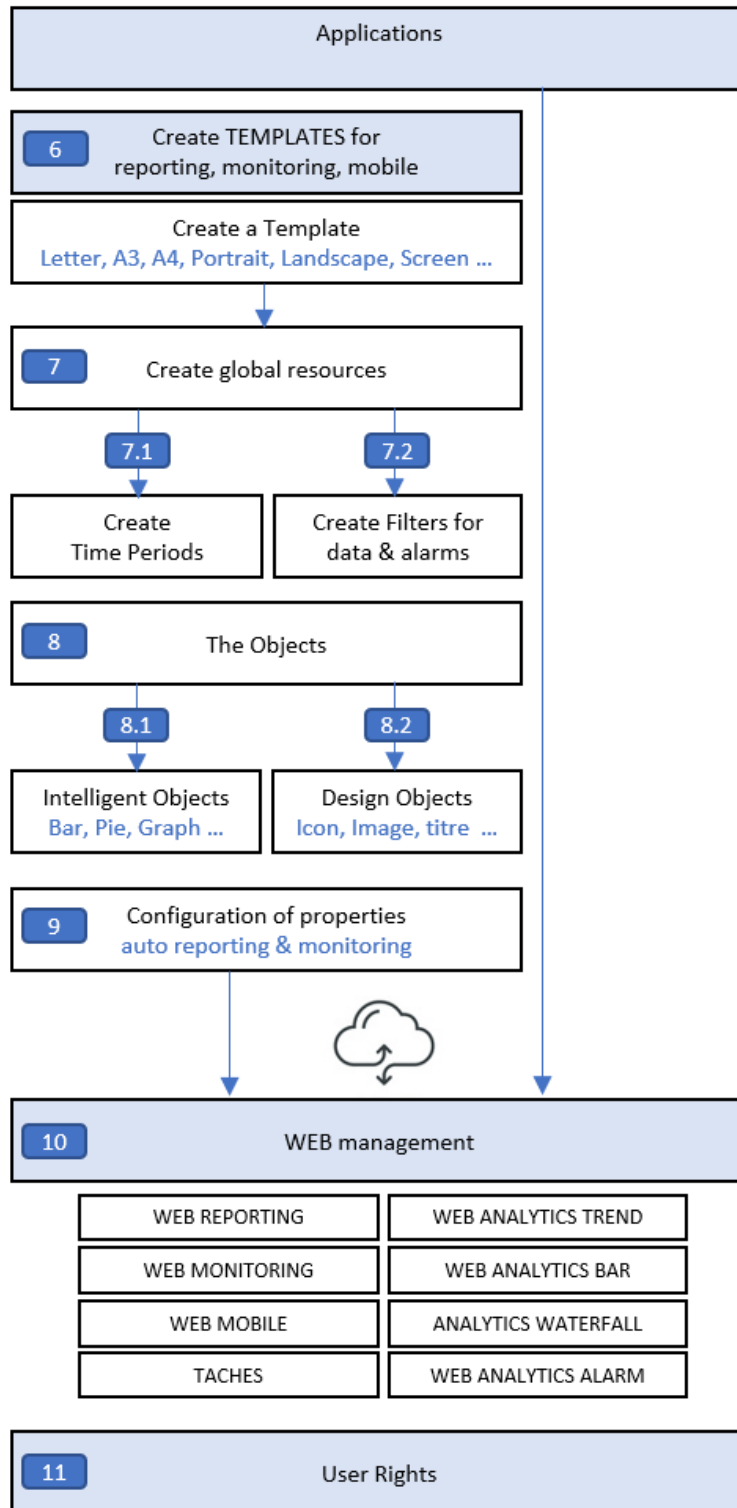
Applications

6 Create TEMPLATES for reporting, monitoring, mobile

Create a Template
Letter, A3, A4, Portrait, Landscape, Screen ...

7 Create global resources

7.1
Create Time Periods

7.2
Create Filters for data & alarms

8 The Objects

8.1
Intelligent Objects
Bar, Pie, Graph ...

8.2
Design Objects
Icon, Image, titre ...

9 Configuration of properties
auto reporting & monitoring

10 WEB management

| WEB REPORTING | WEB ANALYTICS TREND |
|---|---|
| WEB MONITORING | WEB ANALYTICS BAR |
| WEB MOBILE | ANALYTICS WATERFALL |
| TACHES | WEB ANALYTICS ALARM |

11 User Rights